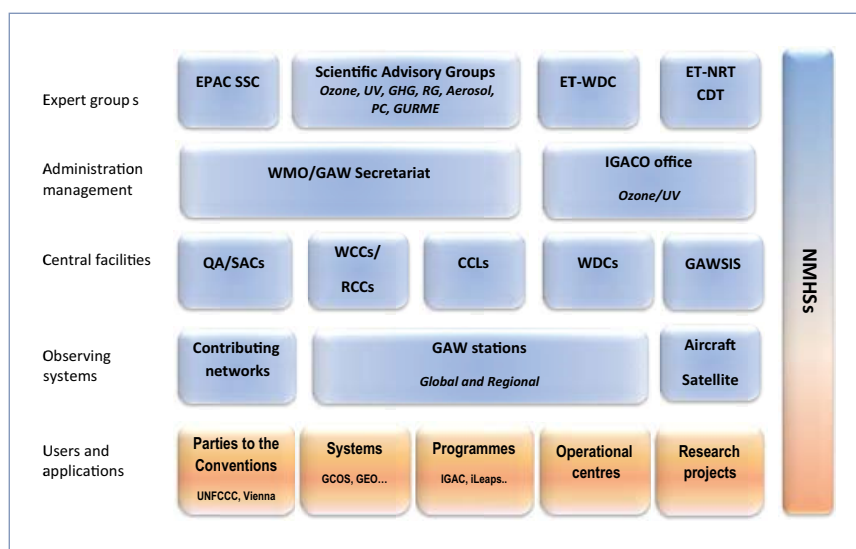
Expert group s

EPAC SSC

Scientific Advisory Groups
Ozone, UV, GHG, RG, Aerosol, PC, GURME

ET-WDC

ET-NRT CDT

Administration management

WMO/GAW Secretariat

IGACO office
Ozone/UV

Central facilities

QA/SACs

WCCs/ RCCs

CCLs

WDCs

GAWSIS

Observing systems

Contributing networks

GAW stations
Global and Regional

Aircraft Satellite

Users and applications

Parties to the Conventions
UNFCCC, Vienna

Systems
GCOS, GEO...

Programmes
IGAC, iLeaps..

Operational centres

Research projects

NMHSs